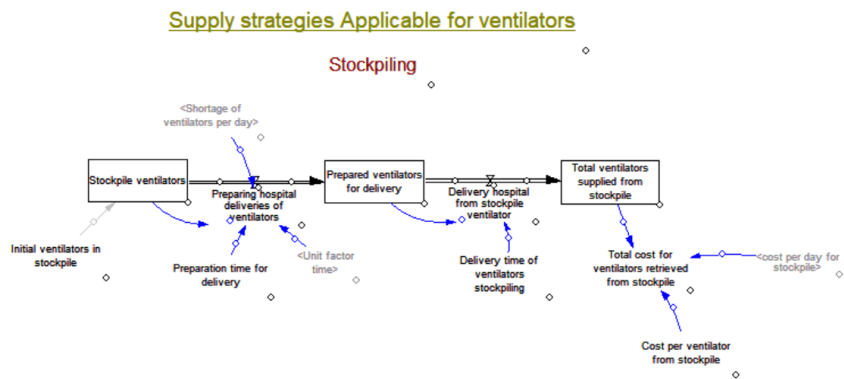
Supply strategies Applicable for ventilators

Stockpiling

<Shortage of ventilators per day>

Stockpile ventilators

Preparing hospital deliveries of ventilators

Prepared ventilators for delivery

Delivery hospital from stockpile ventilator

Total ventilators supplied from stockpile

Initial ventilators in stockpile

Preparation time for delivery

<Unit factor time>

Delivery time of ventilators stockpiling

Total cost for ventilators retrieved from stockpile

<cost per day for stockpile>

Cost per ventilator from stockpile